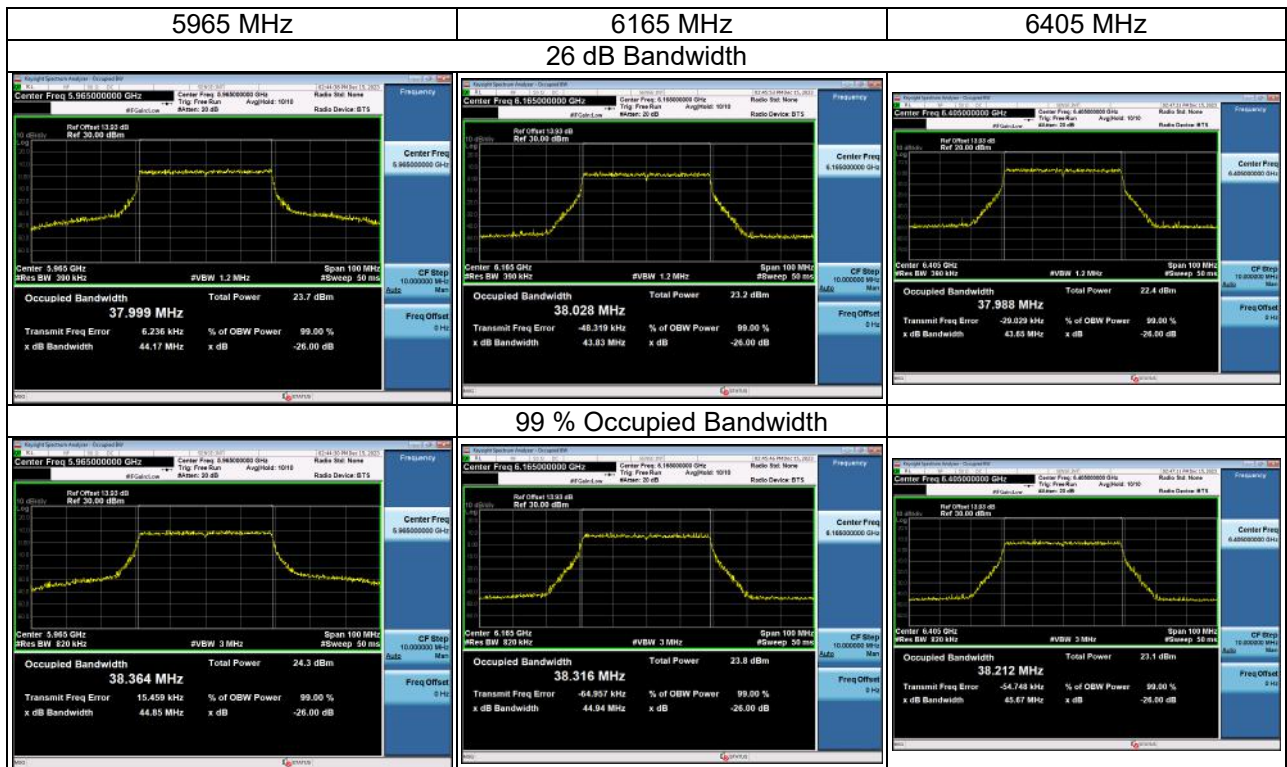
| 5965 MHz | 6165 MHz | 6405 MHz |
|---|---|---|
| 26 dB Bandwidth | | |
| Keysight Spectrum Analyzer - Occupied BW<br>Center Freq 5.965000000 GHz<br>Center Freq: 5.965000000 GHz<br>Trig: Free Run Avg\|Hold: 10/10<br>#Atten: 20 dB<br>#IFGain:Low<br>Radio Std: None<br>Radio Device: BTS<br>Frequency<br>Ref Offset 13.93 dB<br>10 dB/div Ref 30.00 dBm<br>Log<br>Center Freq 5.965000000 GHz<br>Center 5.965 GHz<br>#Res BW 390 kHz<br>#VBW 1.2 MHz<br>Span 100 MHz<br>#Sweep 50 ms<br>CF Step 10.000000 MHz Auto Man<br>Occupied Bandwidth<br>37.999 MHz<br>Total Power 23.7 dBm<br>Transmit Freq Error 6.236 kHz<br>% of OBW Power 99.00 %<br>x dB Bandwidth 44.17 MHz<br>x dB -26.00 dB<br>Freq Offset 0 Hz<br>MSG<br>STATUS | Keysight Spectrum Analyzer - Occupied BW<br>Center Freq 6.165000000 GHz<br>Center Freq: 6.165000000 GHz<br>Trig: Free Run Avg\|Hold: 10/10<br>#Atten: 20 dB<br>#IFGain:Low<br>Radio Std: None<br>Radio Device: BTS<br>Frequency<br>Ref Offset 13.93 dB<br>10 dB/div Ref 30.00 dBm<br>Log<br>Center Freq 6.165000000 GHz<br>Center 6.165 GHz<br>#Res BW 390 kHz<br>#VBW 1.2 MHz<br>Span 100 MHz<br>#Sweep 50 ms<br>CF Step 10.000000 MHz Auto Man<br>Occupied Bandwidth<br>38.028 MHz<br>Total Power 23.2 dBm<br>Transmit Freq Error -48.319 kHz<br>% of OBW Power 99.00 %<br>x dB Bandwidth 43.83 MHz<br>x dB -26.00 dB<br>Freq Offset 0 Hz<br>MSG<br>STATUS | Keysight Spectrum Analyzer - Occupied BW<br>Center Freq 6.405000000 GHz<br>Center Freq: 6.405000000 GHz<br>Trig: Free Run Avg\|Hold: 10/10<br>#Atten: 20 dB<br>#IFGain:Low<br>Radio Std: None<br>Radio Device: BTS<br>Frequency<br>Ref Offset 13.93 dB<br>10 dB/div Ref 20.00 dBm<br>Log<br>Center Freq 6.405000000 GHz<br>Center 6.405 GHz<br>#Res BW 390 kHz<br>#VBW 1.2 MHz<br>Span 100 MHz<br>#Sweep 50 ms<br>CF Step 10.000000 MHz Auto Man<br>Occupied Bandwidth<br>37.988 MHz<br>Total Power 22.4 dBm<br>Transmit Freq Error -29.029 kHz<br>% of OBW Power 99.00 %<br>x dB Bandwidth 43.65 MHz<br>x dB -26.00 dB<br>Freq Offset 0 Hz<br>MSG<br>STATUS |
| 99 % Occupied Bandwidth | | |
| Keysight Spectrum Analyzer - Occupied BW<br>Center Freq 5.965000000 GHz<br>Center Freq: 5.965000000 GHz<br>Trig: Free Run Avg\|Hold: 10/10<br>#Atten: 20 dB<br>#IFGain:Low<br>Radio Std: None<br>Radio Device: BTS<br>Frequency<br>Ref Offset 13.93 dB<br>10 dB/div Ref 30.00 dBm<br>Log<br>Center Freq 5.965000000 GHz<br>Center 5.965 GHz<br>#Res BW 820 kHz<br>#VBW 3 MHz<br>Span 100 MHz<br>#Sweep 50 ms<br>CF Step 10.000000 MHz Auto Man<br>Occupied Bandwidth<br>38.364 MHz<br>Total Power 24.3 dBm<br>Transmit Freq Error 15.459 kHz<br>% of OBW Power 99.00 %<br>x dB Bandwidth 44.85 MHz<br>x dB -26.00 dB<br>Freq Offset 0 Hz<br>MSG<br>STATUS | Keysight Spectrum Analyzer - Occupied BW<br>Center Freq 6.165000000 GHz<br>Center Freq: 6.165000000 GHz<br>Trig: Free Run Avg\|Hold: 10/10<br>#Atten: 20 dB<br>#IFGain:Low<br>Radio Std: None<br>Radio Device: BTS<br>Frequency<br>Ref Offset 13.93 dB<br>10 dB/div Ref 30.00 dBm<br>Log<br>Center Freq 6.165000000 GHz<br>Center 6.165 GHz<br>#Res BW 820 kHz<br>#VBW 3 MHz<br>Span 100 MHz<br>#Sweep 50 ms<br>CF Step 10.000000 MHz Auto Man<br>Occupied Bandwidth<br>38.316 MHz<br>Total Power 23.8 dBm<br>Transmit Freq Error -64.957 kHz<br>% of OBW Power 99.00 %<br>x dB Bandwidth 44.94 MHz<br>x dB -26.00 dB<br>Freq Offset 0 Hz<br>MSG<br>STATUS | Keysight Spectrum Analyzer - Occupied BW<br>Center Freq 6.405000000 GHz<br>Center Freq: 6.405000000 GHz<br>Trig: Free Run Avg\|Hold: 10/10<br>#Atten: 20 dB<br>#IFGain:Low<br>Radio Std: None<br>Radio Device: BTS<br>Frequency<br>Ref Offset 13.93 dB<br>10 dB/div Ref 30.00 dBm<br>Log<br>Center Freq 6.405000000 GHz<br>Center 6.405 GHz<br>#Res BW 820 kHz<br>#VBW 3 MHz<br>Span 100 MHz<br>#Sweep 50 ms<br>CF Step 10.000000 MHz Auto Man<br>Occupied Bandwidth<br>38.212 MHz<br>Total Power 23.1 dBm<br>Transmit Freq Error -54.748 kHz<br>% of OBW Power 99.00 %<br>x dB Bandwidth 45.67 MHz<br>x dB -26.00 dB<br>Freq Offset 0 Hz<br>MSG<br>STATUS |